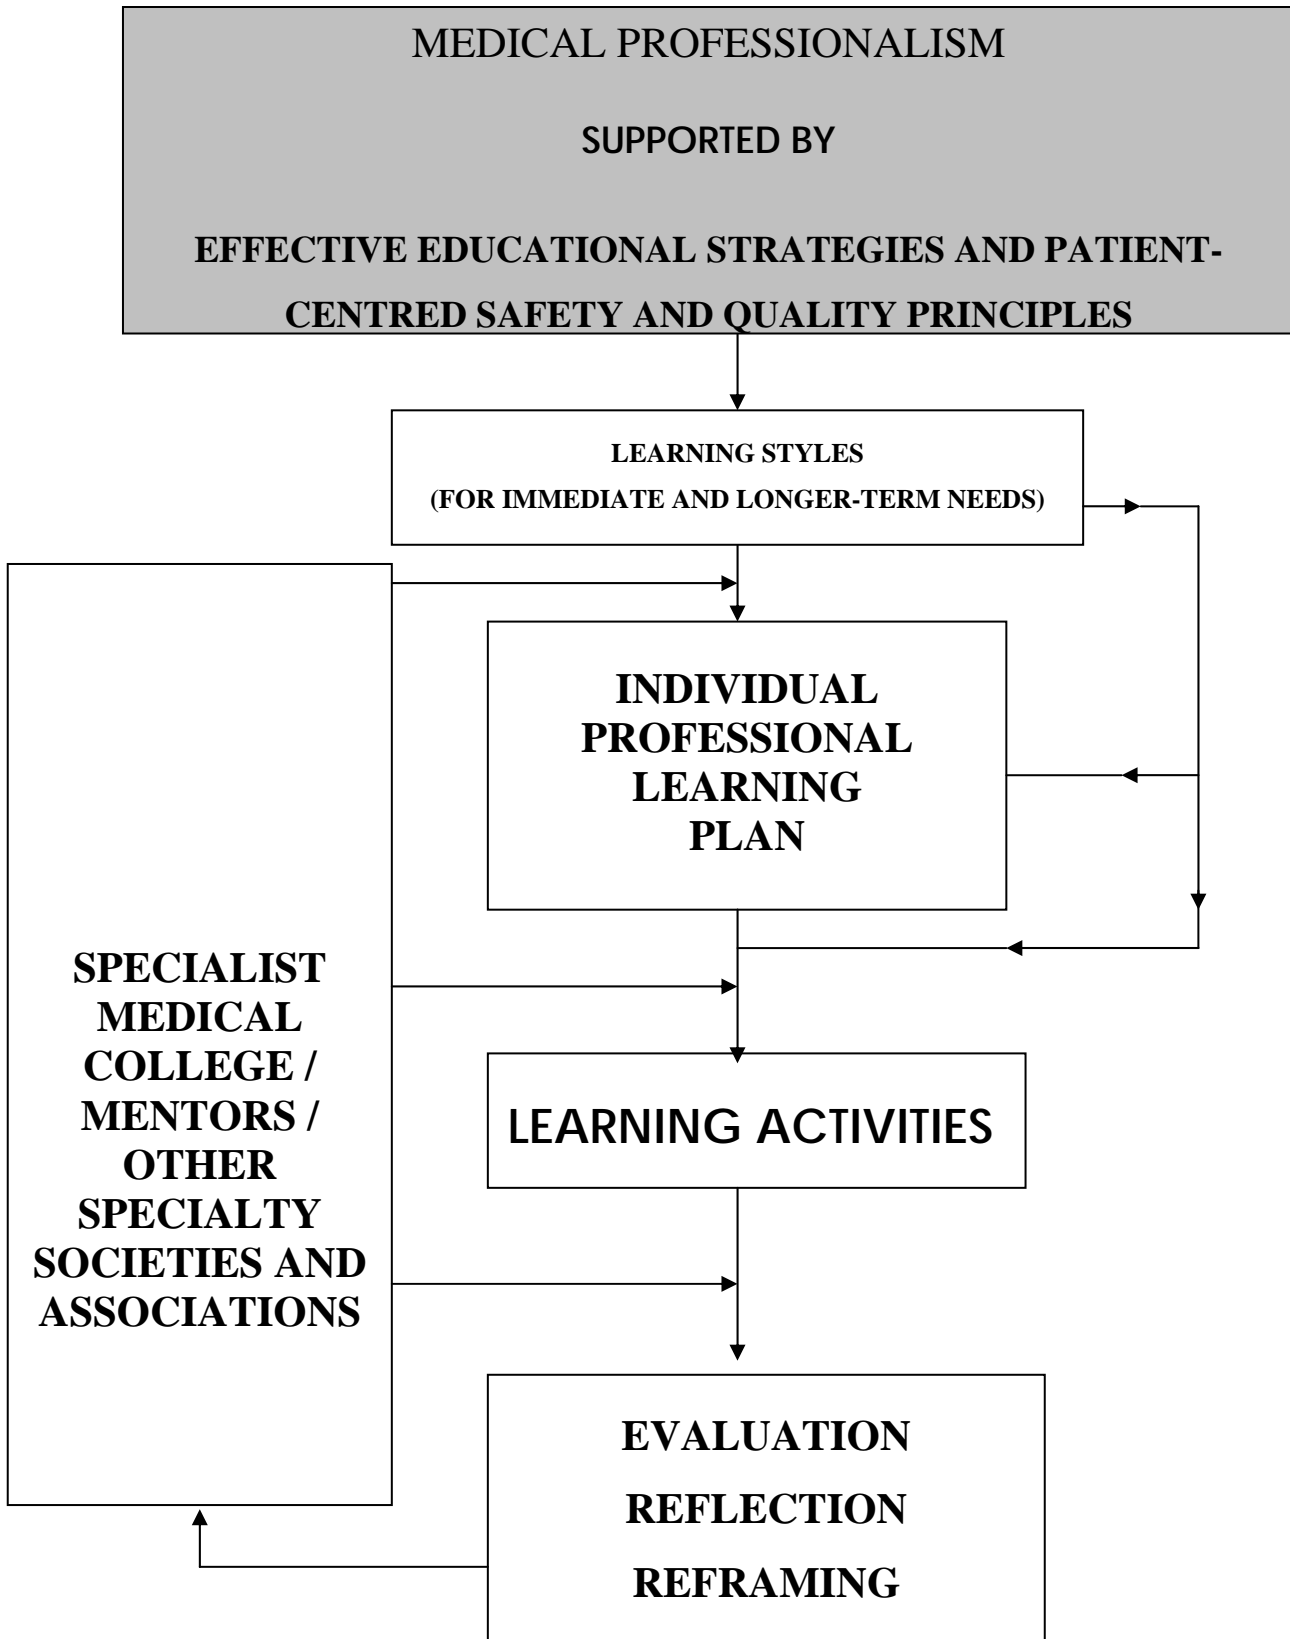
MEDICAL PROFESSIONALISM

SUPPORTED BY

EFFECTIVE EDUCATIONAL STRATEGIES AND PATIENT-CENTRED SAFETY AND QUALITY PRINCIPLES

LEARNING STYLES
(FOR IMMEDIATE AND LONGER-TERM NEEDS)

INDIVIDUAL PROFESSIONAL LEARNING PLAN

SPECIALIST MEDICAL COLLEGE / MENTORS / OTHER SPECIALTY SOCIETIES AND ASSOCIATIONS

LEARNING ACTIVITIES

EVALUATION
REFLECTION
REFRAMING